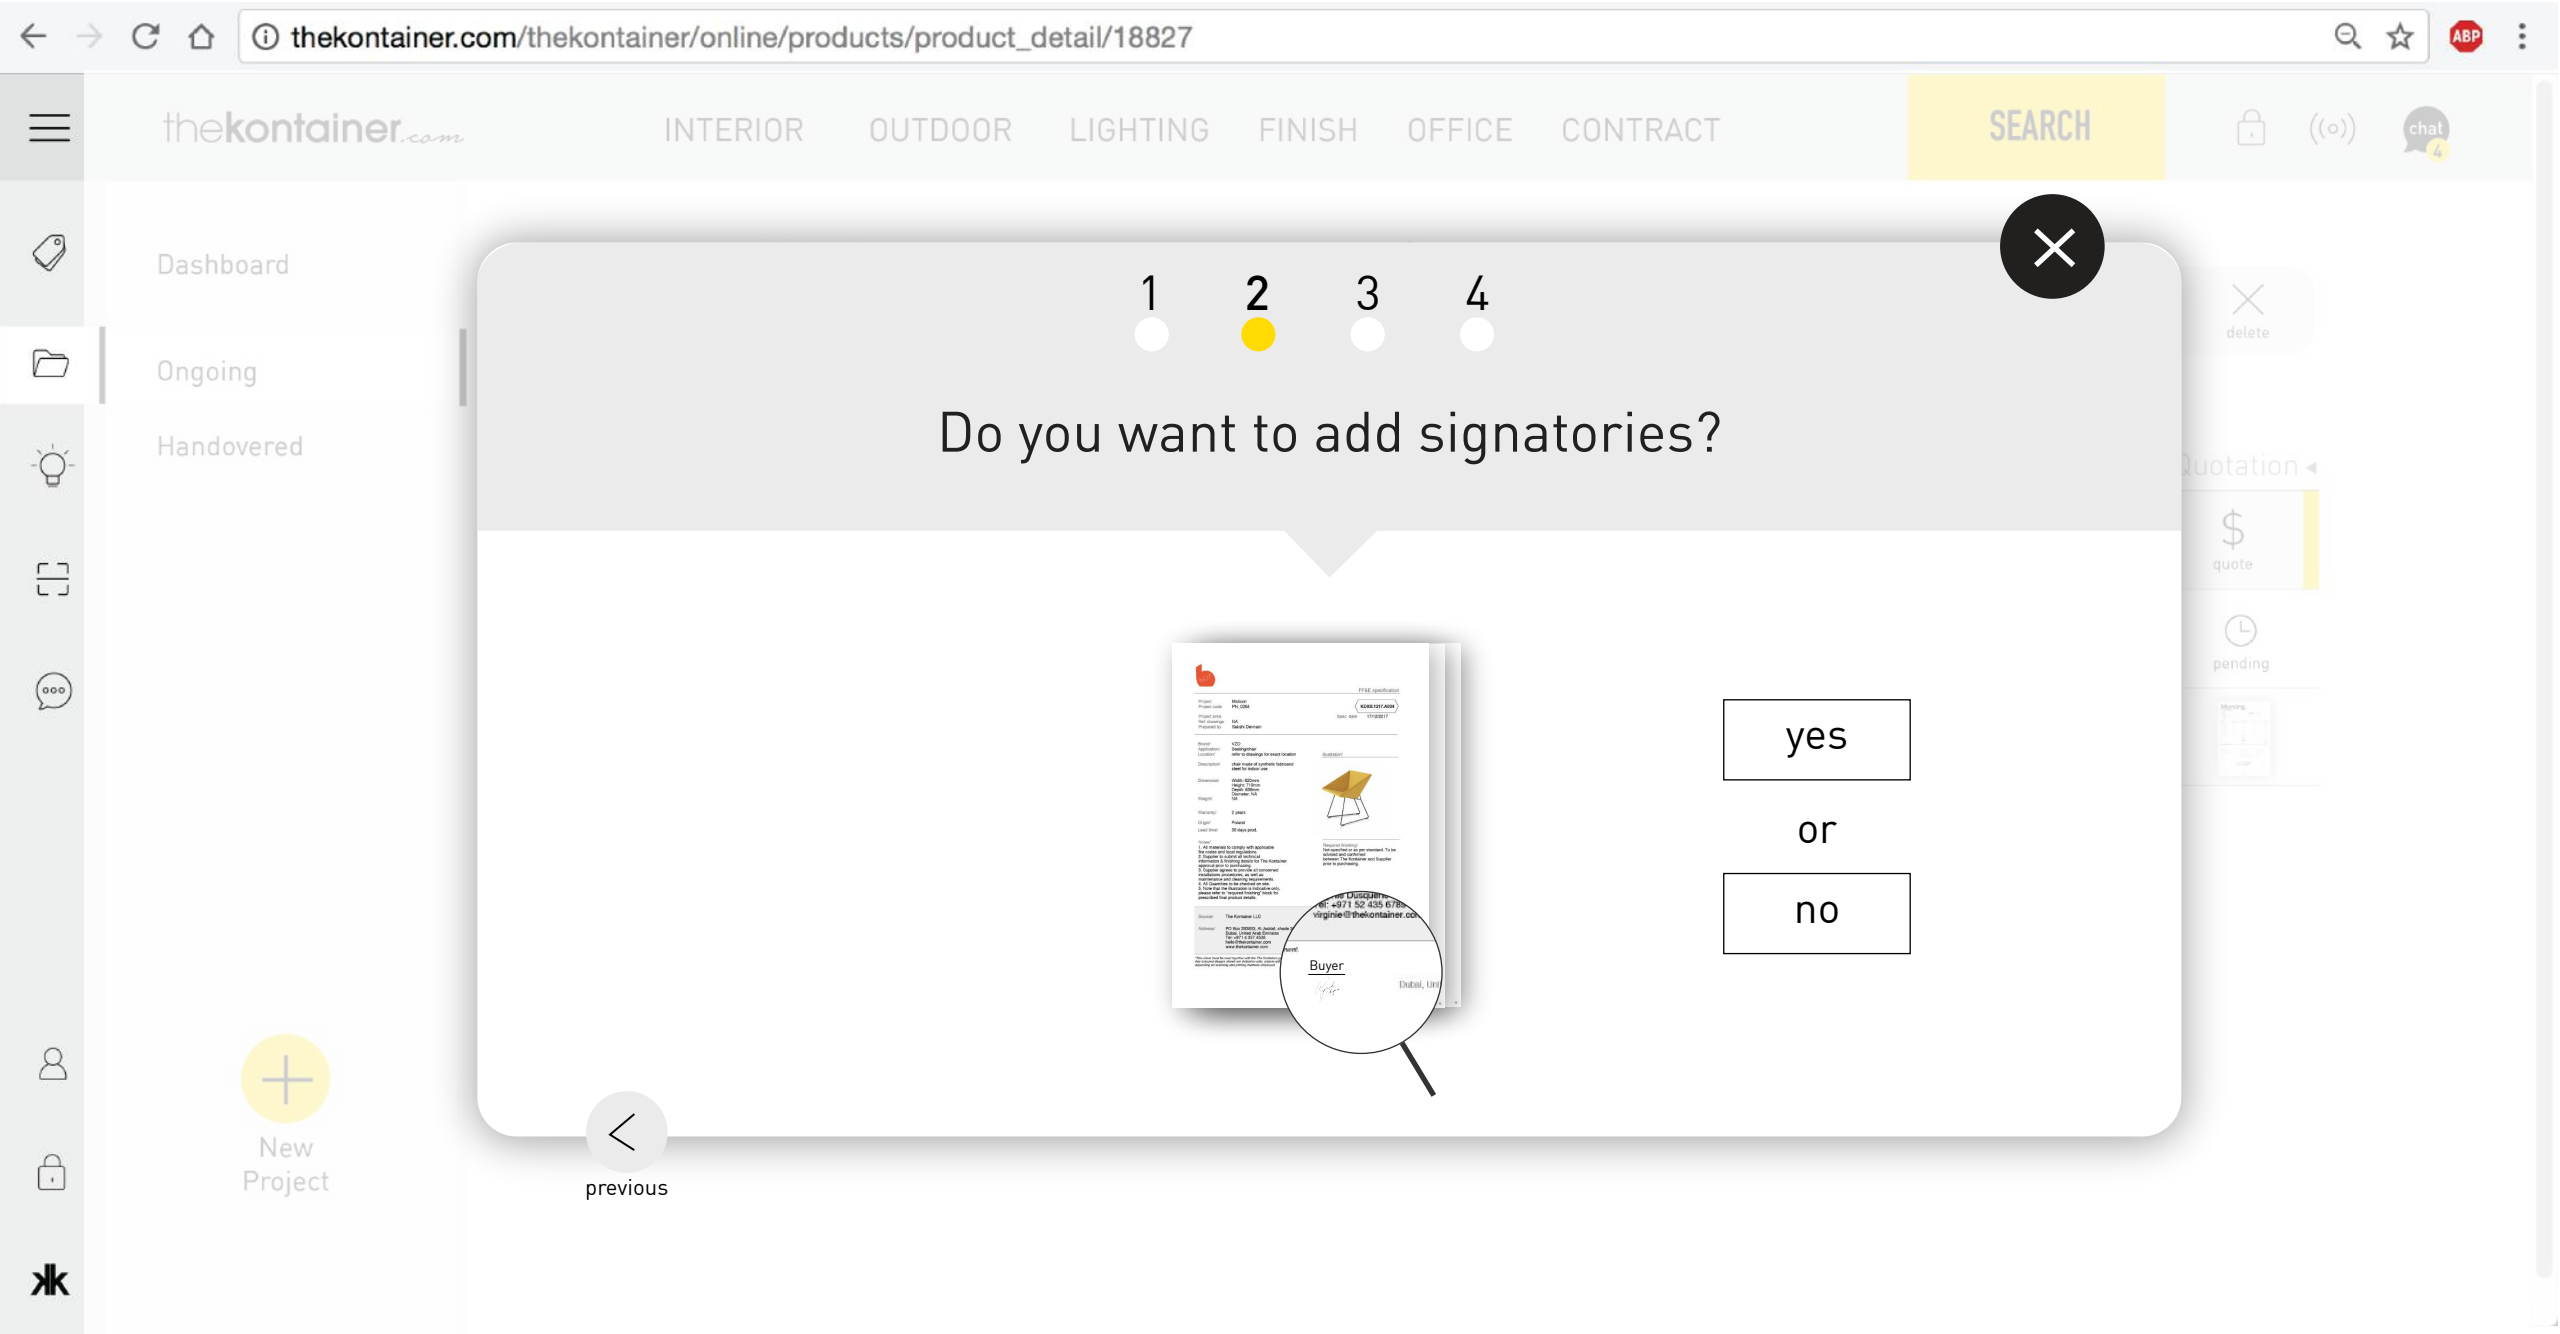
thekontainer.com/thekontainer/online/products/product_detail/18827

ABP

thekontainer.com

INTERIOR OUTDOOR LIGHTING FINISH OFFICE CONTRACT

SEARCH

chat 4

Dashboard

Ongoing

Handovered

New Project

1 2 3 4

Do you want to add signatories?

Buyer

yes

or

no

previous

delete

Quotation

$ quote

pending